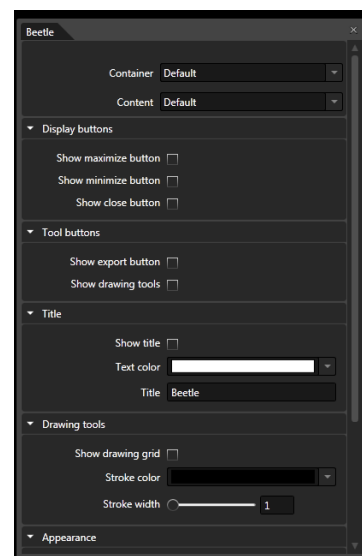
Beetle

Container Default

Content Default

Display buttons

Show maximize button

Show minimize button

Show close button

Tool buttons

Show export button

Show drawing tools

Title

Show title

Text color

Title Beetle

Drawing tools

Show drawing grid

Stroke color

Stroke width 1

Appearance